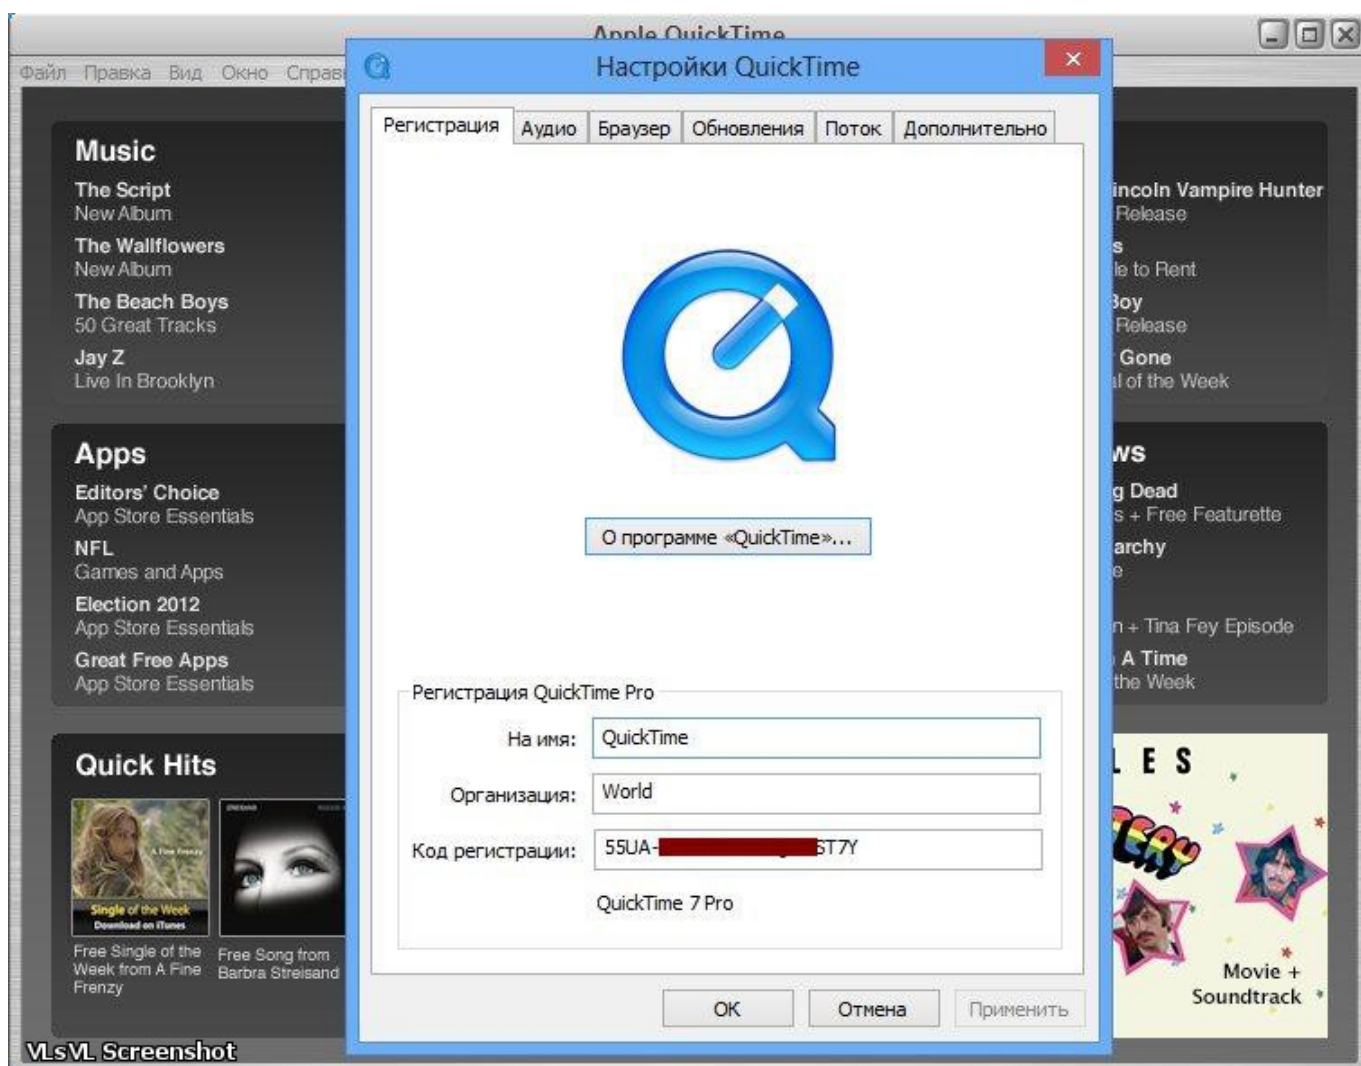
Apple QuickTime

Файл Правка Вид Окно Справ

Music

The Script
New Album

The Wallflowers
New Album

The Beach Boys
50 Great Tracks

Jay Z
Live In Brooklyn

Apps

Editors' Choice
App Store Essentials

NFL
Games and Apps

Election 2012
App Store Essentials

Great Free Apps
App Store Essentials

Quick Hits

A Fine Frenzy
Single of the Week
Download on iTunes

Free Single of the Week from A Fine Frenzy

Free Song from Barbra Streisand

incoln Vampire Hunter
Release
s
le to Rent
Boy
Release
Gone
l of the Week

ws
g Dead
s + Free Featurette
archy
e
n + Tina Fey Episode
A Time
the Week

L E S

Movie + Soundtrack

Настройки QuickTime

Регистрация | Аудио | Браузер | Обновления | Поток | Дополнительно

О программе «QuickTime»...

Регистрация QuickTime Pro

На имя: QuickTime

Организация: World

Код регистрации: 55UA-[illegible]ST7Y

QuickTime 7 Pro

OK | Отмена | Применить

VLsVL Screenshot